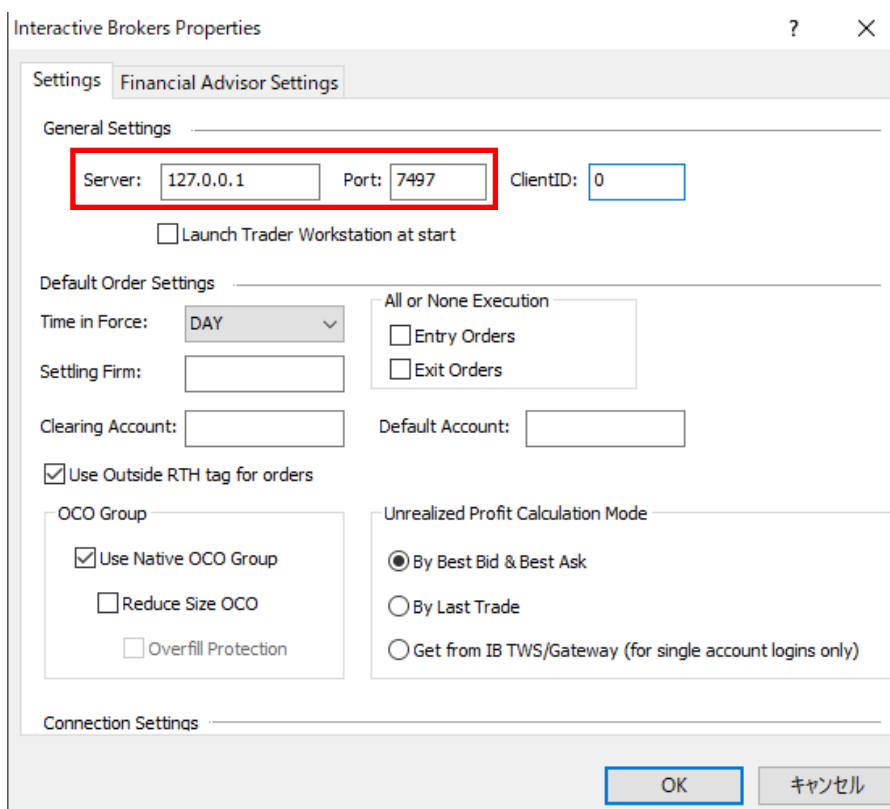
Interactive Brokers Properties ? ×

Settings Financial Advisor Settings

General Settings

Server: 127.0.0.1 Port: 7497 ClientID: 0

Launch Trader Workstation at start

Default Order Settings

Time in Force: DAY

Settling Firm:

All or None Execution
Entry Orders
Exit Orders

Clearing Account:

Default Account:

Use Outside RTH tag for orders

OCO Group
Use Native OCO Group
Reduce Size OCO
Overfill Protection

Unrealized Profit Calculation Mode
By Best Bid & Best Ask
By Last Trade
Get from IB TWS/Gateway (for single account logins only)

Connection Settings

OK キャンセル